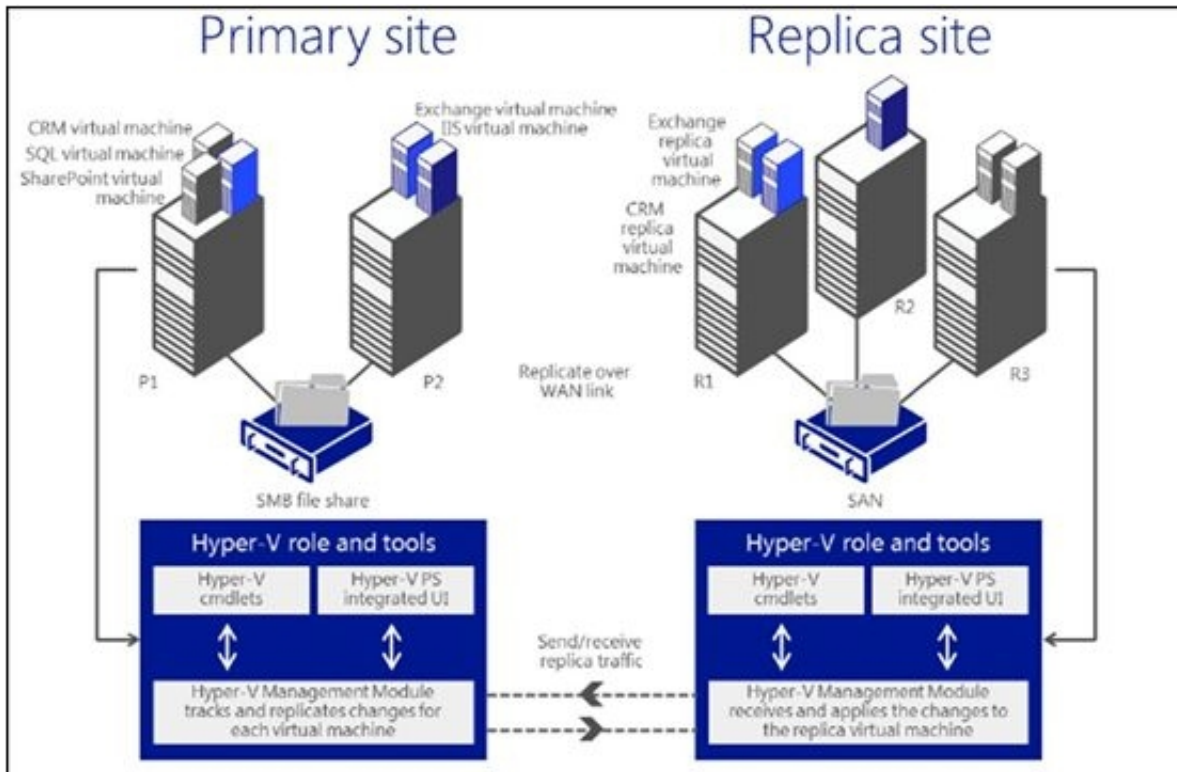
Primary site

Replica site

CRM virtual machine
SQL virtual machine
SharePoint virtual machine

Exchange virtual machine
IIS virtual machine

Exchange replica virtual machine

CRM replica virtual machine

R2

P1

P2

Replicate over WAN link

R1

R3

SMB file share

SAN

Hyper-V role and tools

Hyper-V cmdlets

Hyper-V PS integrated UI

Hyper-V Management Module tracks and replicates changes for each virtual machine

Send/receive replica traffic

Hyper-V role and tools

Hyper-V cmdlets

Hyper-V PS integrated UI

Hyper-V Management Module receives and applies the changes to the replica virtual machine